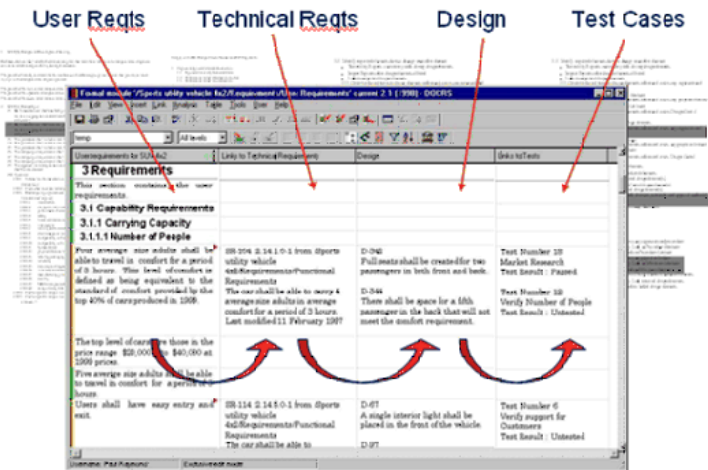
User Reqts Technical Reqts Design Test Cases

Formal module '/Sports utility vehicle 4x2/Requirements/User Requirements' current 2.1 (998) - DOORS

File Edit View Insert Link Analysis Table Tools User Help

| User requirements for SUV 4x2 | Links to Technical Requirement | Design | links to Tests |
|---|---|---|---|
| 3 Requirements | | | |
| This section contains the user requirements | | | |
| 3.1 Capability Requirements | | | |
| 3.1.1 Carrying Capacity | | | |
| 3.1.1.1 Number of People | | | |
| Four average size adults shall be able to travel in comfort for a period of 3 hours. This level of comfort is defined as being equivalent to the standard of comfort provided by the top 40% of cars produced in 1999. | SR-104 2.14.1.0-1 from Sports utility vehicle 4x2/Requirements/Functional Requirements The car shall be able to carry 4 average size adults in average comfort for a period of 3 hours. Last modified 11 February 1997 | D-342 Full seats shall be created for two passengers in both front and back. D-344 There shall be space for a fifth passenger in the back that will not meet the comfort requirement. | Test Number 18 Market Research Test Result : Passed Test Number 19 Verify Number of People Test Result : Untested |
| The top level of car are those in the price range $20,000 to $40,000 at 1999 prices. | | | |
| Five average size adults shall be able to travel in comfort for a period of 1 hours. | | | |
| Users shall have easy entry and exit. | SR-114 2.14.5.0-1 from Sports utility vehicle 4x2/Requirements/Functional Requirements The car shall be able to | D-67 A single interior light shall be placed in the front of the vehicle. D-37 | Test Number 6 Verify support for Customers Test Result : Untested |